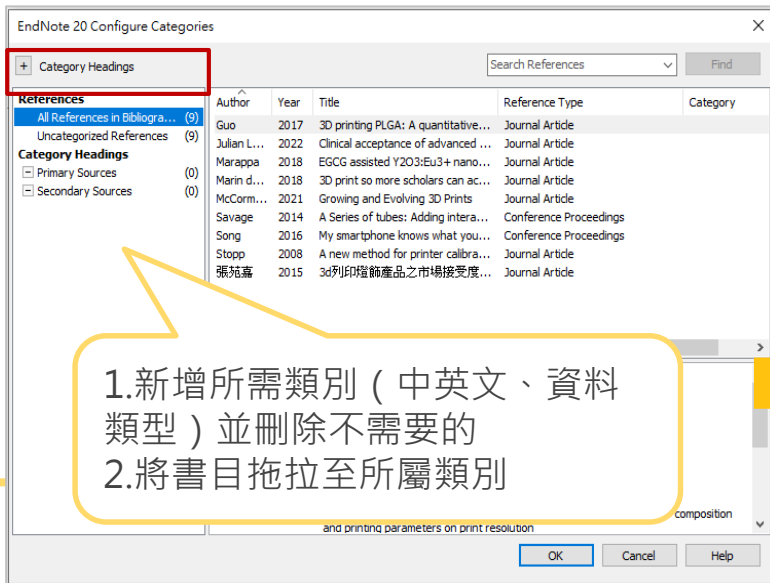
EndNote 20 Configure Categories

+ Category Headings

Search References

Find

References
All References in Bibliogra... (9)
Uncategorized References (9)
Category Headings
Primary Sources (0)
Secondary Sources (0)

| Author | Year | Title | Reference Type | Category |
|---|---|---|---|---|
| Guo | 2017 | 3D printing PLGA: A quantitative... | Journal Article | |
| Julian L... | 2022 | Clinical acceptance of advanced ... | Journal Article | |
| Marappa | 2018 | EGCG assisted Y2O3:Eu3+ nano... | Journal Article | |
| Marin d... | 2018 | 3D print so more scholars can ac... | Journal Article | |
| McCorm... | 2021 | Growing and Evolving 3D Prints | Journal Article | |
| Savage | 2014 | A Series of tubes: Adding intera... | Conference Proceedings | |
| Song | 2016 | My smartphone knows what you... | Conference Proceedings | |
| Stopp | 2008 | A new method for printer calibra... | Journal Article | |
| 張苑嘉 | 2015 | 3d列印燈飾產品之市場接受度... | Journal Article | |

1.新增所需類別（中英文、資料類型）並刪除不需要的
2.將書目拖拉至所屬類別

composition
and printing parameters on print resolution

OK Cancel Help